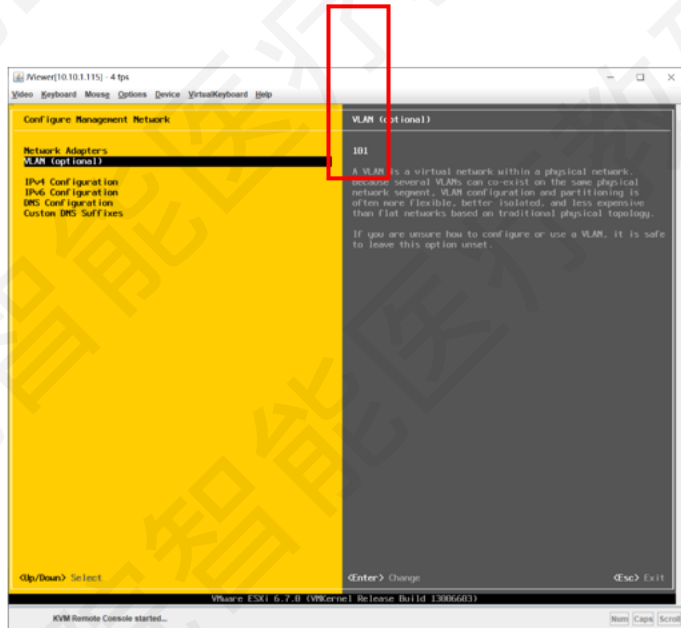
JViewer[10.10.1.115] - 4 fps

Video Keyboard Mouse Options Device VirtualKeyboard Help

Configure Management Network

Network Adapters
VLAN (optional)

IPv4 Configuration
IPv6 Configuration
DNS Configuration
Custom DNS Suffixes

VLAN (optional)

101

A VLAN is a virtual network within a physical network. because several VLANs can co-exist on the same physical network segment, VLAN configuration and partitioning is often more flexible, better isolated, and less expensive than flat networks based on traditional physical topology.

If you are unsure how to configure or use a VLAN, it is safe to leave this option unset.

<Up/Down> Select

<Enter> Change

<Esc> Exit

VMware ESXi 6.7.0 (VMKernel Release Build 13006603)

KVM Remote Console started...

Num Caps Scroll